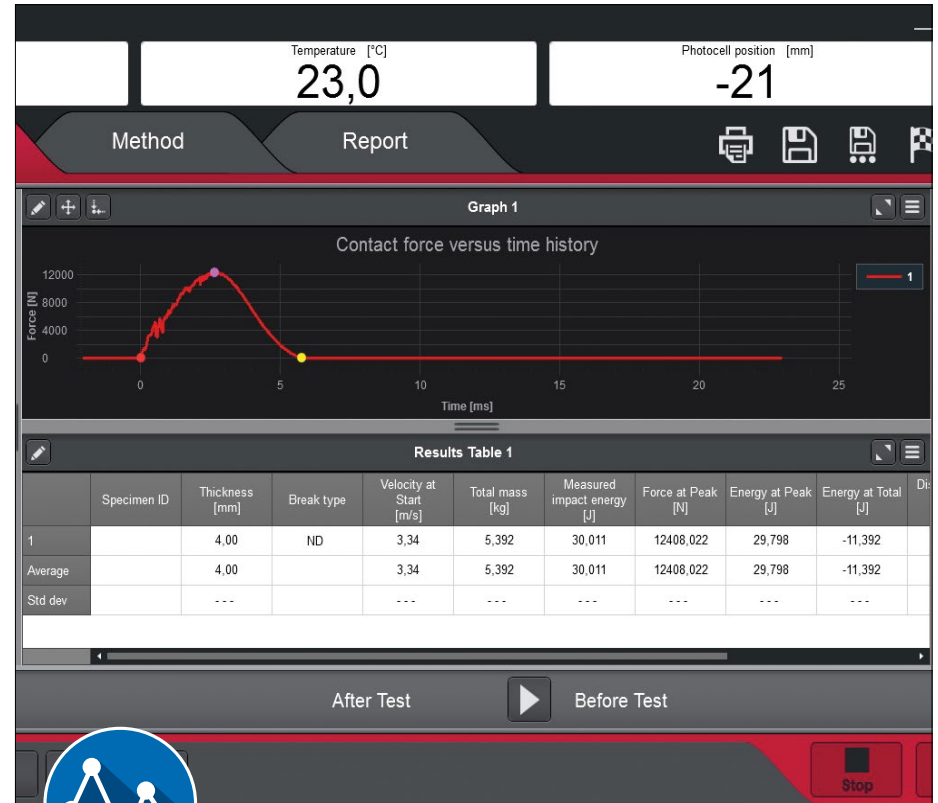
Temperature [°C]
23,0

Photocell position [mm]
-21

Method

Report

Graph 1

Contact force versus time history

1

12000
8000
4000
0

Force [N]

0
5
10
15
20
25

Time [ms]

Results Table 1

| | Specimen ID | Thickness [mm] | Break type | Velocity at Start [m/s] | Total mass [kg] | Measured impact energy [J] | Force at Peak [N] | Energy at Peak [J] | Energy at Total [J] | Di |
|---|---|---|---|---|---|---|---|---|---|---|
| 1 | | 4,00 | ND | 3,34 | 5,392 | 30,011 | 12408,022 | 29,798 | -11,392 | |
| Average | | 4,00 | | 3,34 | 5,392 | 30,011 | 12408,022 | 29,798 | -11,392 | |
| Std dev | | - - - | | - - - | - - - | - - - | - - - | - - - | - - - | |

After Test

Before Test

Stop